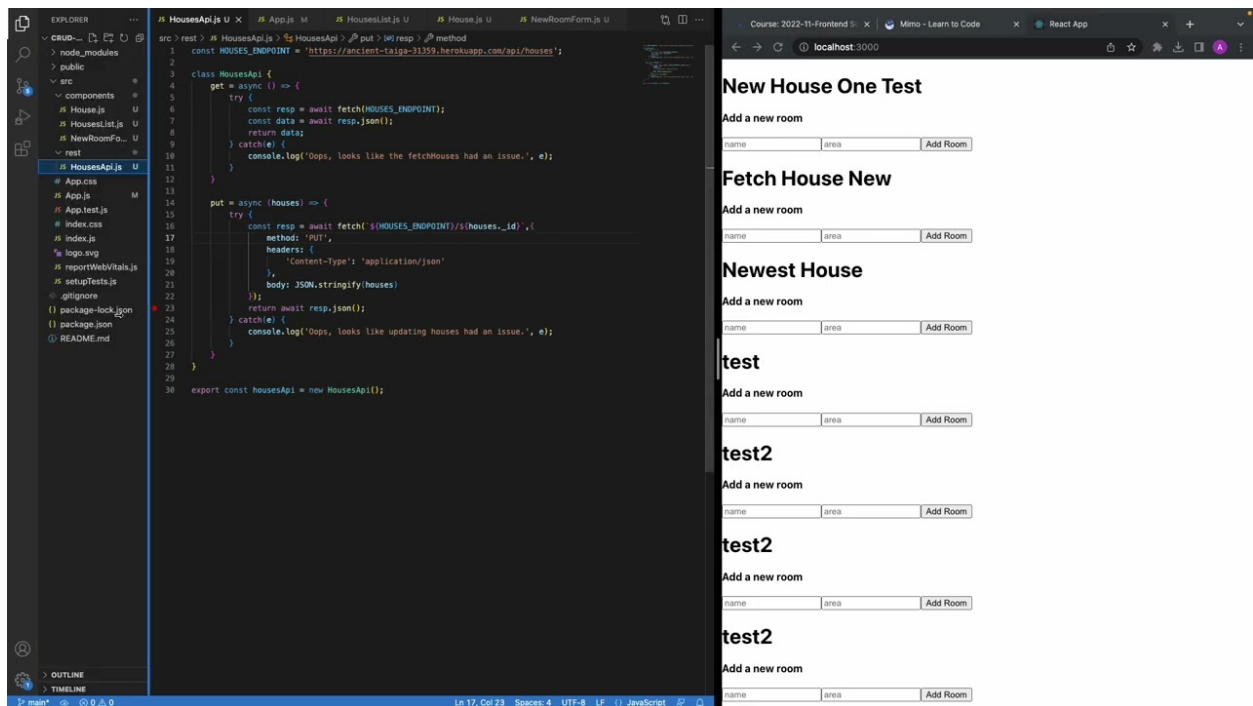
EXPLORER

CRUD-...
> node_modules
> public
src
components
JS House.js U
JS HousesList.js U
JS NewRoomFo... U
rest
JS HousesApi.js U
# App.css
JS App.js M
JS App.test.js
# index.css
JS index.js
logo.svg
JS reportWebVitals.js
JS setupTests.js
.gitignore
{} package-lock.json
{} package.json
README.md

> OUTLINE
> TIMELINE

JS HousesApi.js U × JS App.js M JS HousesList.js U JS House.js U JS NewRoomForm.js U

src > rest > JS HousesApi.js > HousesApi > put > resp > method

```
1  const HOUSES_ENDPOINT = 'https://ancient-taiga-31359.herokuapp.com/api/houses';
2
3  class HousesApi {
4      get = async () => {
5          try {
6              const resp = await fetch(HOUSES_ENDPOINT);
7              const data = await resp.json();
8              return data;
9          } catch(e) {
10             console.log('Oops, looks like the fetchHouses had an issue.', e);
11         }
12     }
13
14     put = async (houses) => {
15         try {
16             const resp = await fetch(`${HOUSES_ENDPOINT}/${houses._id}`,{
17                 method: 'PUT',
18                 headers: {
19                     'Content-Type': 'application/json'
20                 },
21                 body: JSON.stringify(houses)
22             });
23             return await resp.json();
24         } catch(e) {
25             console.log('Oops, looks like updating houses had an issue.', e);
26         }
27     }
28 }
29
30 export const housesApi = new HousesApi();
```

main* ⊗ 0 ⚠ 0 Ln 17, Col 23 Spaces: 4 UTF-8 LF {} JavaScript

Course: 2022-11-Frontend × Mimo - Learn to Code × React App ×
localhost:3000

New House One Test
Add a new room
name area Add Room

Fetch House New
Add a new room
name area Add Room

Newest House
Add a new room
name area Add Room

test
Add a new room
name area Add Room

test2
Add a new room
name area Add Room

test2
Add a new room
name area Add Room

test2
Add a new room
name area Add Room